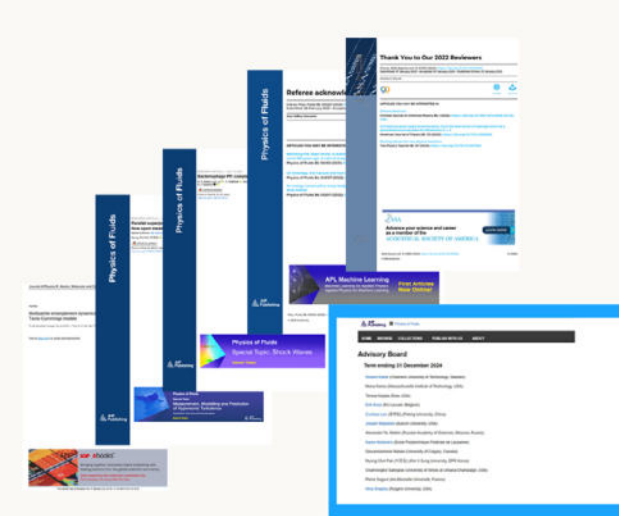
Thank You to Our 2022 Reviewers

Referee acknowl

Physics of Fluids

Physics of Fluids

Physics of Fluids

Physics of Fluids

APL Machine Learning

First Articles Now Online!

Physics of Fluids

Special Topic: Shock Waves

Physics of Fluids

Measurement, Modelling and Prediction of Hypersonic Turbulence

AIP Publishing

AIP Publishing

AIP Publishing

Advance your science and career as a member of the ACOUSTICAL SOCIETY OF AMERICA

Advisory Board

Term ending 31 December 2024

HOME BROWSE COLLECTIONS PUBLISH WITH US ABOUT

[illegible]